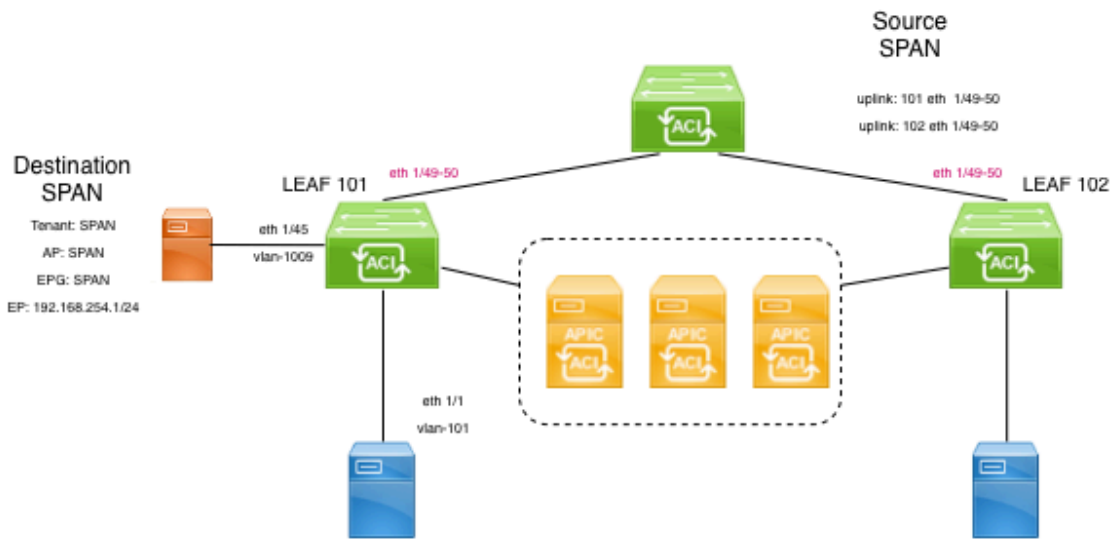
Source SPAN

uplink: 101 eth 1/49-50

uplink: 102 eth 1/49-50

ACI

Destination SPAN

Tenant: SPAN

AP: SPAN

EPG: SPAN

EP: 192.168.254.1/24

LEAF 101

eth 1/49-50

eth 1/45

vlan-1009

ACI

eth 1/49-50

LEAF 102

ACI

APIC

ACI

APIC

ACI

APIC

ACI

eth 1/1

vlan-101